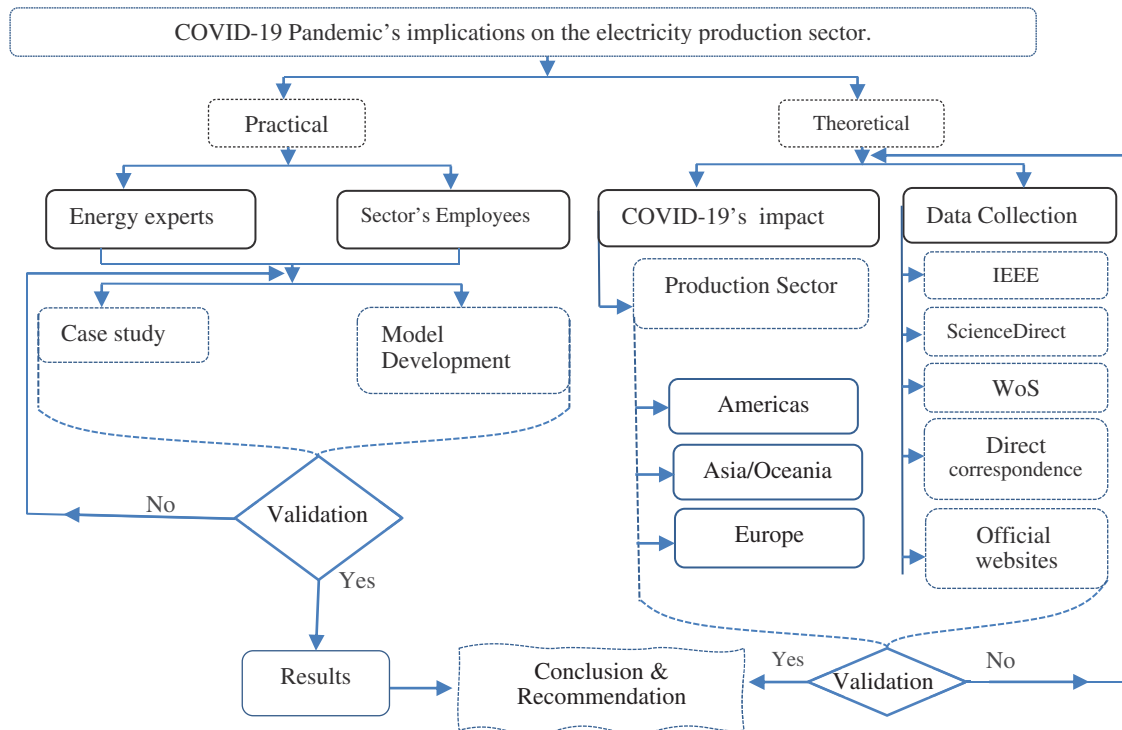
COVID-19 Pandemic’s implications on the electricity production sector.

Practical

Theoretical

Energy experts

Sector’s Employees

COVID-19’s impact

Data Collection

Production Sector

IEEE

ScienceDirect

WoS

Direct correspondence

Official websites

Case study

Model Development

Americas

Asia/Oceania

Europe

No

Validation

Yes

Results

Conclusion & Recommendation

Yes

Validation

No